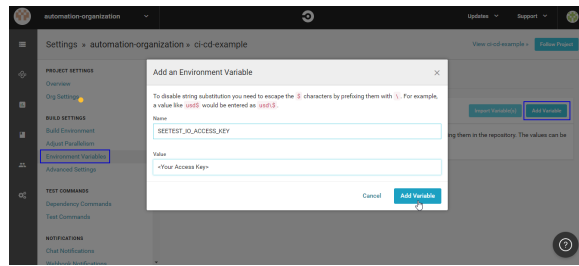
automation-organization

Updates Support

Settings » automation-organization » ci-cd-example

View ci-cd-example › Follow Project

PROJECT SETTINGS

Overview

Org Settings

BUILD SETTINGS

Build Environment

Adjust Parallelism

Environment Variables

Advanced Settings

TEST COMMANDS

Dependency Commands

Test Commands

NOTIFICATIONS

Chat Notifications

Webhook Notifications

Import Variable(s)

Add Variable

ing them in the repository. The values can be

Add an Environment Variable

To disable string substitution you need to escape the $ characters by prefixing them with \. For example, a value like usd$ would be entered as usd\$.

Name

SEETEST_IO_ACCESS_KEY

Value

<Your Access Key>

Cancel

Add Variable